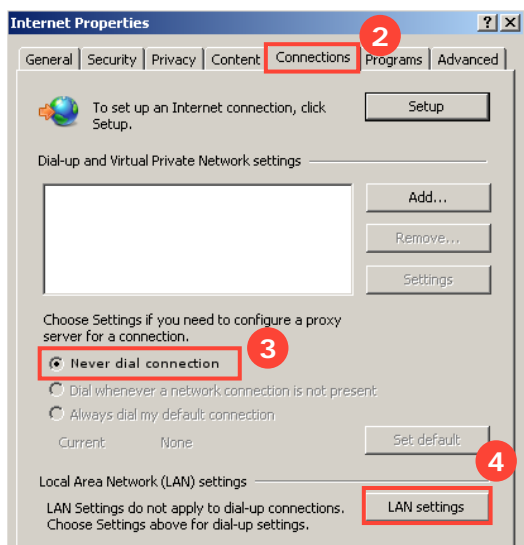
Internet Properties
?
X
General
Security
Privacy
Content
Connections
2
Programs
Advanced

To set up an Internet connection, click Setup.
Setup

Dial-up and Virtual Private Network settings
Add...
Remove...
Settings

Choose Settings if you need to configure a proxy server for a connection.
3
Never dial connection
Dial whenever a network connection is not present
Always dial my default connection
Current
None
Set default
4

Local Area Network (LAN) settings
LAN Settings do not apply to dial-up connections. Choose Settings above for dial-up settings.
LAN settings